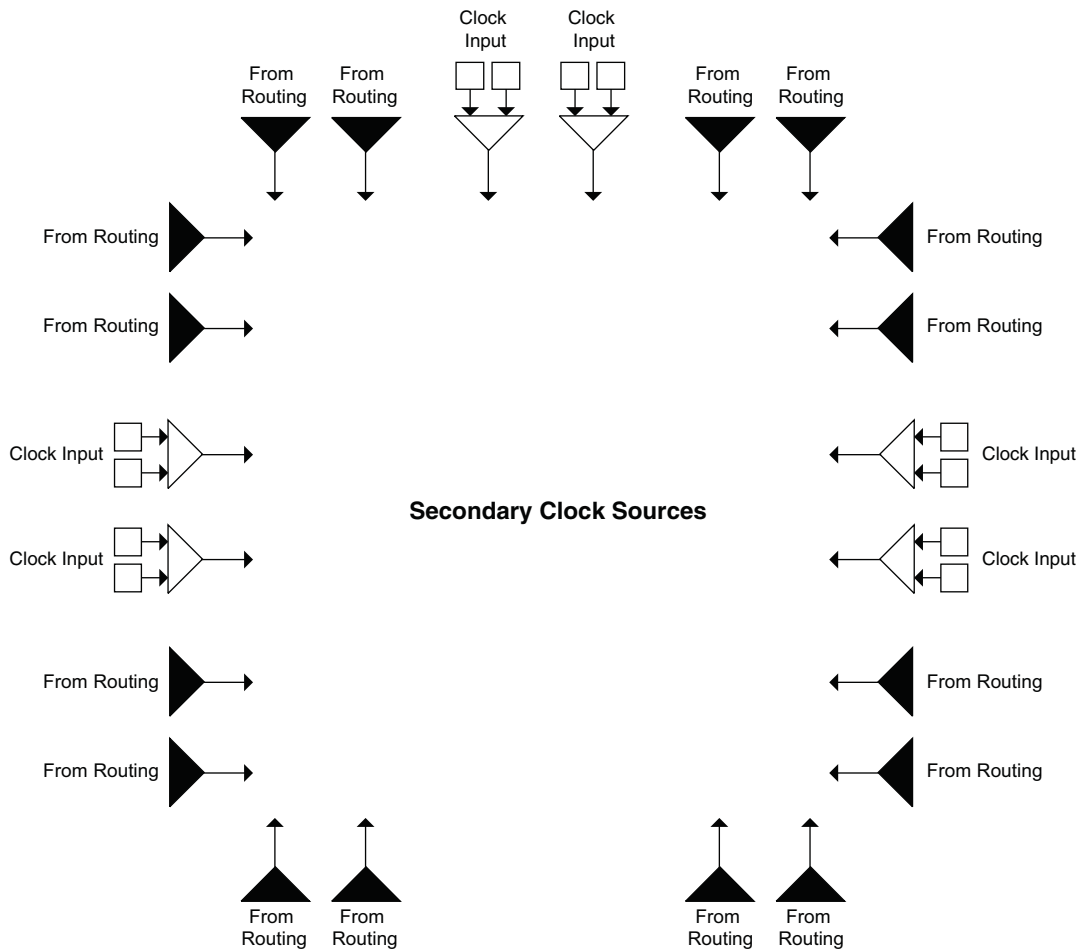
Clock Input

Clock Input

From Routing

From Routing

From Routing

From Routing

From Routing

From Routing

From Routing

From Routing

Clock Input

Clock Input

Secondary Clock Sources

Clock Input

Clock Input

From Routing

From Routing

From Routing

From Routing

From Routing

From Routing

From Routing

From Routing